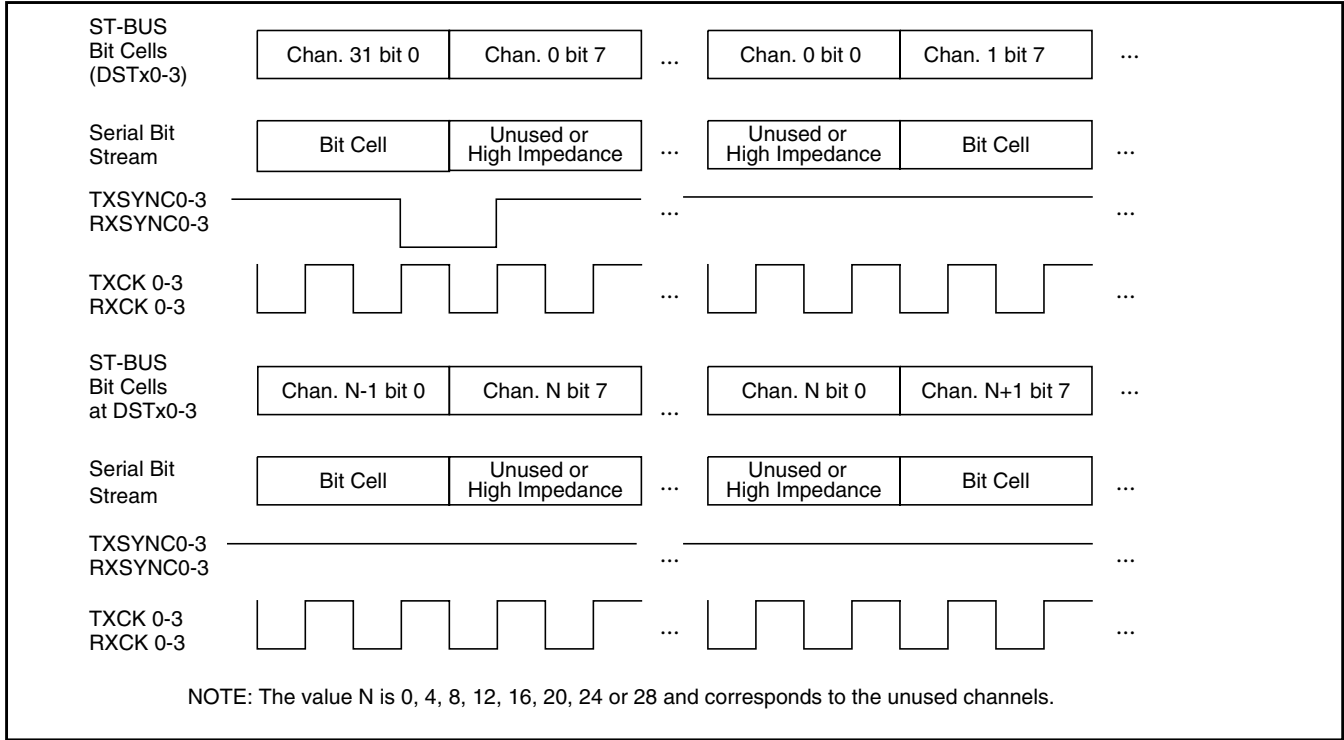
ST-BUS Bit Cells (DSTx0-3)

Chan. 31 bit 0 | Chan. 0 bit 7 ... Chan. 0 bit 0 | Chan. 1 bit 7 ...

Serial Bit Stream

Bit Cell | Unused or High Impedance ... Unused or High Impedance | Bit Cell ...

TXSYNC0-3
RXSYNC0-3 ... ...

TXCK 0-3
RXCK 0-3 ... ...

ST-BUS Bit Cells at DSTx0-3

Chan. N-1 bit 0 | Chan. N bit 7 ... Chan. N bit 0 | Chan. N+1 bit 7 ...

Serial Bit Stream

Bit Cell | Unused or High Impedance ... Unused or High Impedance | Bit Cell ...

TXSYNC0-3
RXSYNC0-3 ... ...

TXCK 0-3
RXCK 0-3 ... ...

NOTE: The value N is 0, 4, 8, 12, 16, 20, 24 or 28 and corresponds to the unused channels.